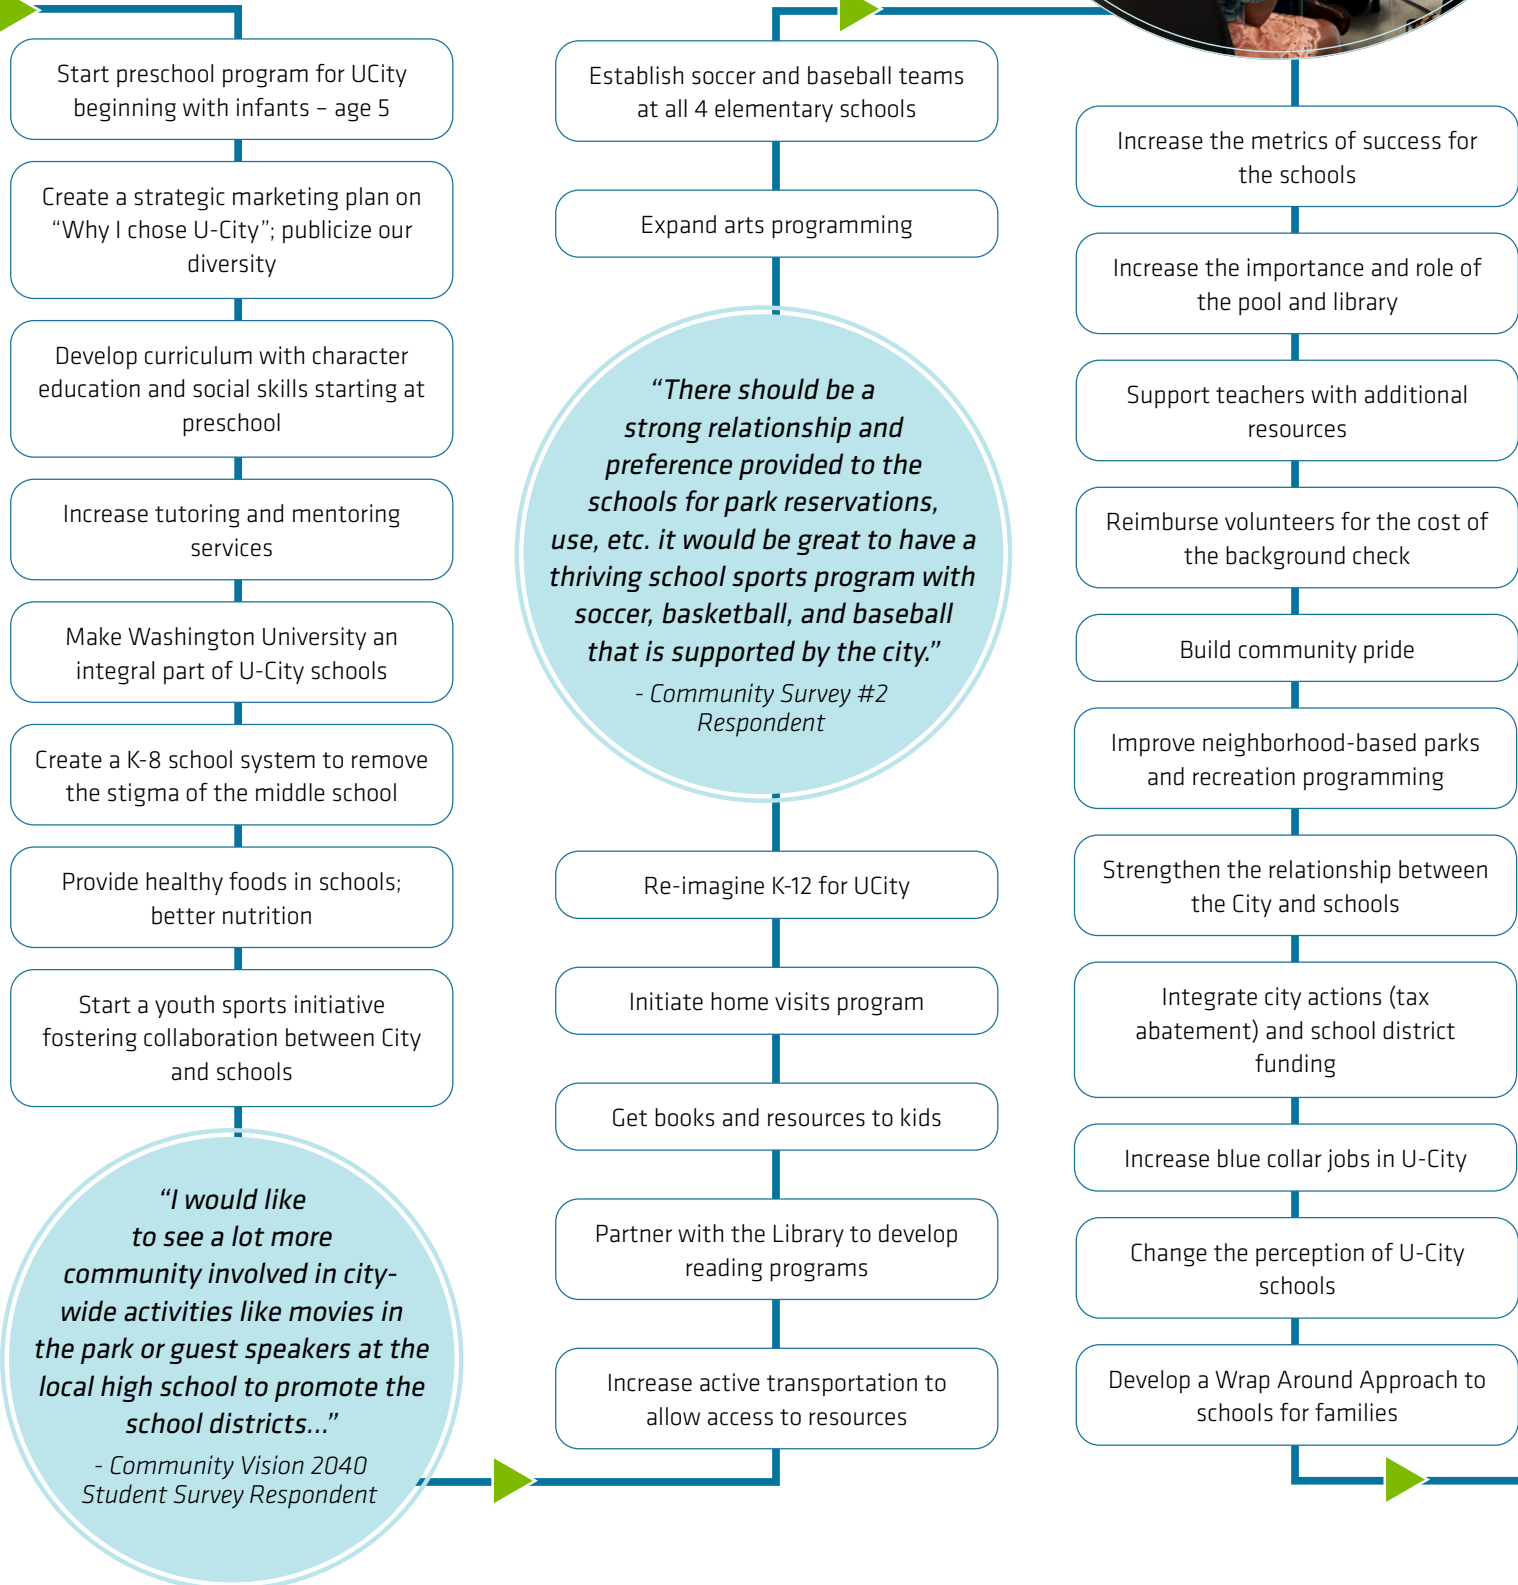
Start preschool program for UCity beginning with infants – age 5

Create a strategic marketing plan on “Why I chose U-City”; publicize our diversity

Develop curriculum with character education and social skills starting at preschool

Increase tutoring and mentoring services

Make Washington University an integral part of U-City schools

Create a K-8 school system to remove the stigma of the middle school

Provide healthy foods in schools; better nutrition

Start a youth sports initiative fostering collaboration between City and schools

“I would like to see a lot more community involved in city-wide activities like movies in the park or guest speakers at the local high school to promote the school districts...”

- Community Vision 2040 Student Survey Respondent

Establish soccer and baseball teams at all 4 elementary schools

Expand arts programming

“There should be a strong relationship and preference provided to the schools for park reservations, use, etc. it would be great to have a thriving school sports program with soccer, basketball, and baseball that is supported by the city.”

- Community Survey #2 Respondent

Re-imagine K-12 for UCity

Initiate home visits program

Get books and resources to kids

Partner with the Library to develop reading programs

Increase active transportation to allow access to resources

Increase the metrics of success for the schools

Increase the importance and role of the pool and library

Support teachers with additional resources

Reimburse volunteers for the cost of the background check

Build community pride

Improve neighborhood-based parks and recreation programming

Strengthen the relationship between the City and schools

Integrate city actions (tax abatement) and school district funding

Increase blue collar jobs in U-City

Change the perception of U-City schools

Develop a Wrap Around Approach to schools for families